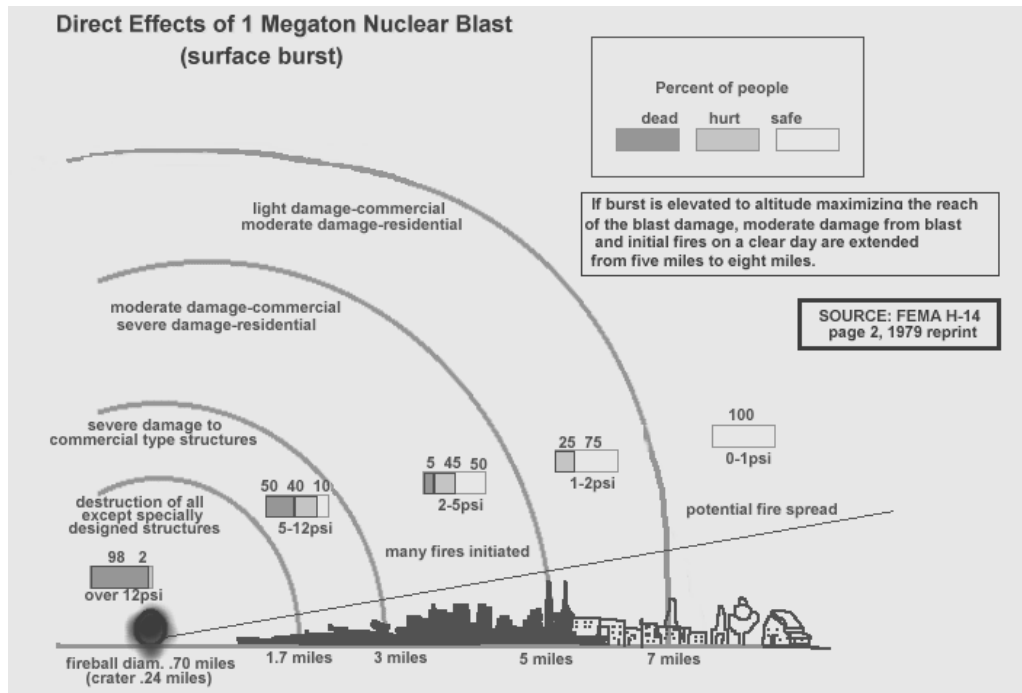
Direct Effects of 1 Megaton Nuclear Blast
(surface burst)

Percent of people
dead hurt safe

If burst is elevated to altitude maximizing the reach of the blast damage, moderate damage from blast and initial fires on a clear day are extended from five miles to eight miles.

SOURCE: FEMA H-14
page 2, 1979 reprint

light damage-commercial
moderate damage-residential

moderate damage-commercial
severe damage-residential

severe damage to
commercial type structures

destruction of all
except specially
designed structures

100
0-1psi

25 75
1-2psi

5 45 50
2-5psi

50 40 10
5-12psi

98 2
over 12psi

potential fire spread

many fires initiated

fireball diam. .70 miles
(crater .24 miles)

1.7 miles

3 miles

5 miles

7 miles